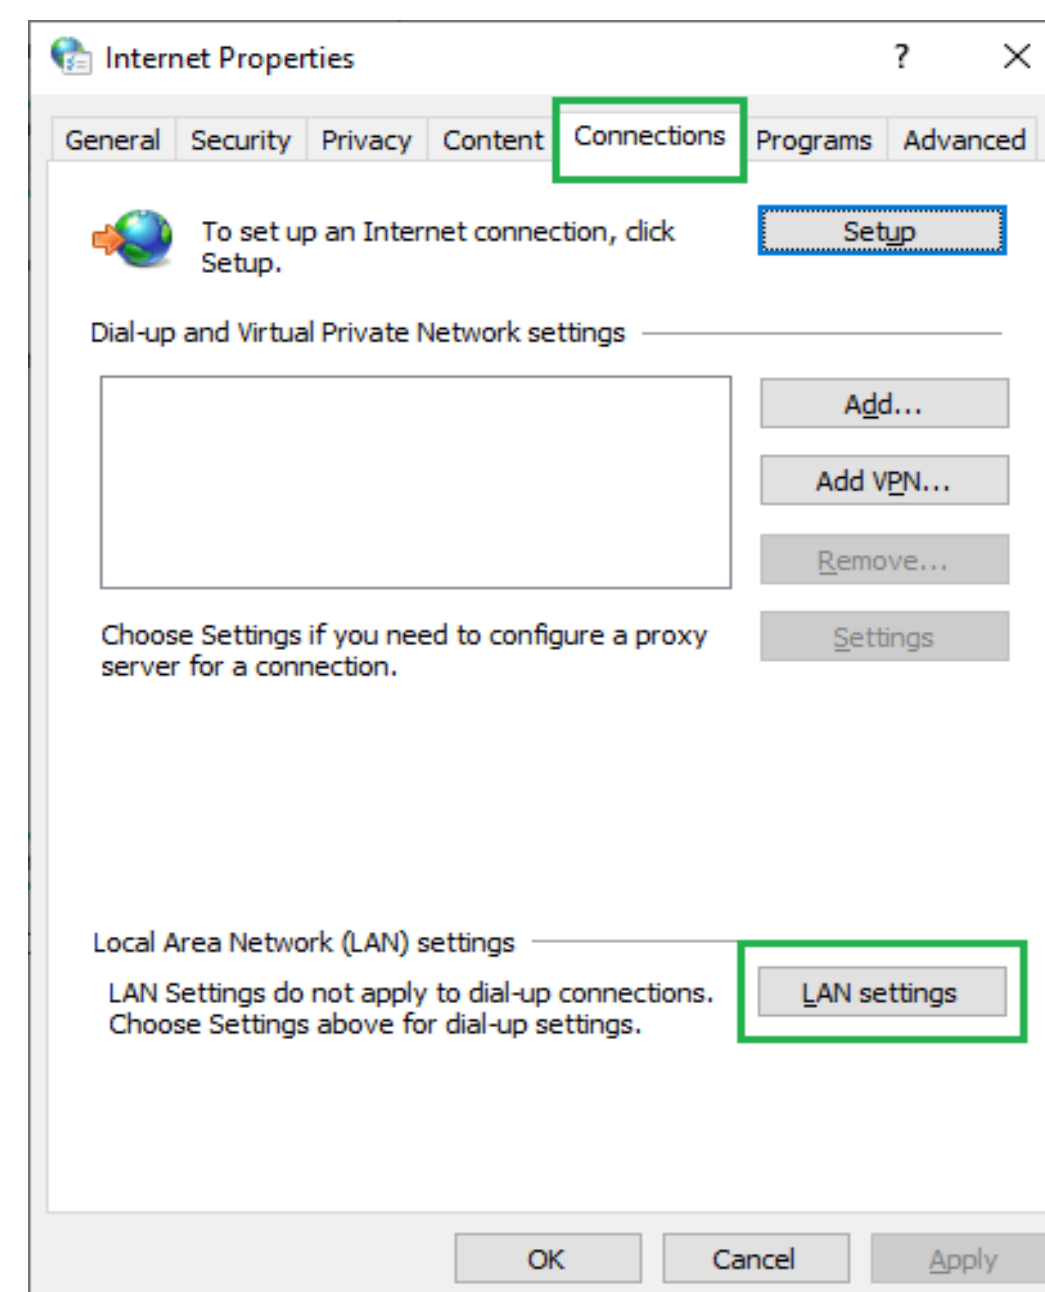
Internet Properties ? ×

General Security Privacy Content Connections Programs Advanced

To set up an Internet connection, click Setup.

Setup

Dial-up and Virtual Private Network settings

Add...

Add VPN...

Remove...

Choose Settings if you need to configure a proxy server for a connection.

Settings

Local Area Network (LAN) settings

LAN Settings do not apply to dial-up connections. Choose Settings above for dial-up settings.

LAN settings

OK Cancel Apply